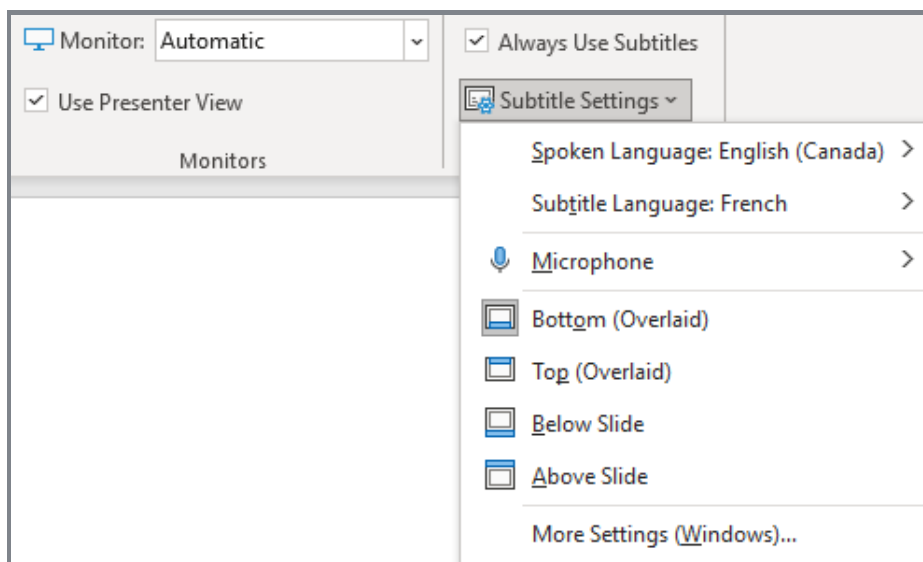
Monitor: Automatic

Use Presenter View

Monitors

Always Use Subtitles

Subtitle Settings

Spoken Language: English (Canada)

Subtitle Language: French

Microphone

Bottom (Overlaid)

Top (Overlaid)

Below Slide

Above Slide

More Settings (Windows)...